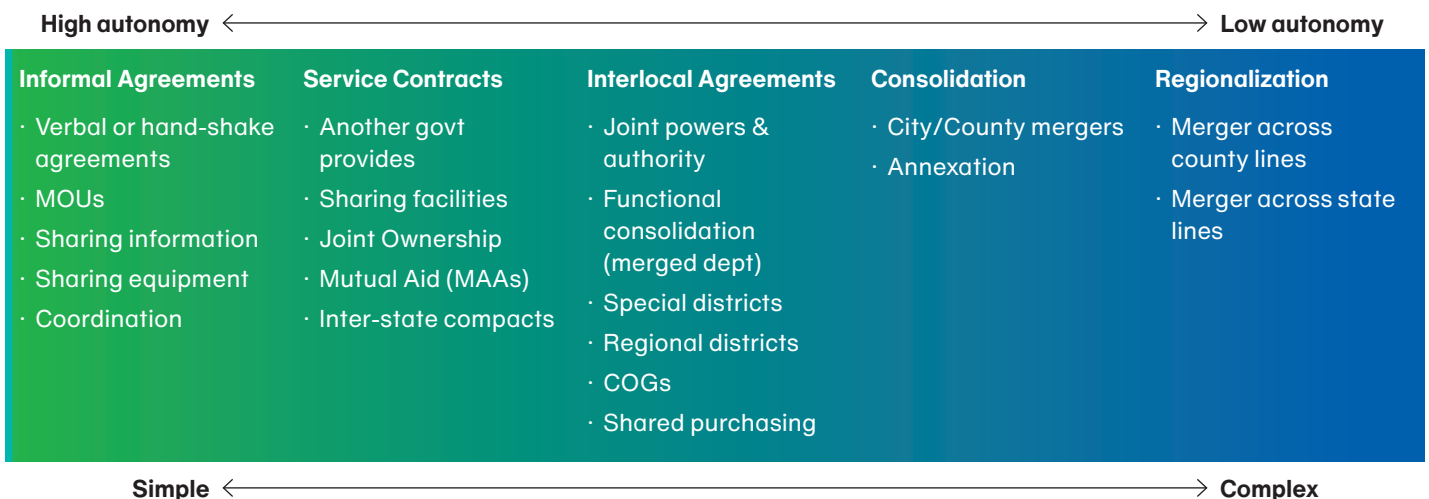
High autonomy ⟷ Low autonomy

Informal Agreements
· Verbal or hand-shake agreements
· MOUs
· Sharing information
· Sharing equipment
· Coordination

Service Contracts
· Another govt provides
· Sharing facilities
· Joint Ownership
· Mutual Aid (MAAs)
· Inter-state compacts

Interlocal Agreements
· Joint powers & authority
· Functional consolidation (merged dept)
· Special districts
· Regional districts
· COGs
· Shared purchasing

Consolidation
· City/County mergers
· Annexation

Regionalization
· Merger across county lines
· Merger across state lines

Simple ⟷ Complex